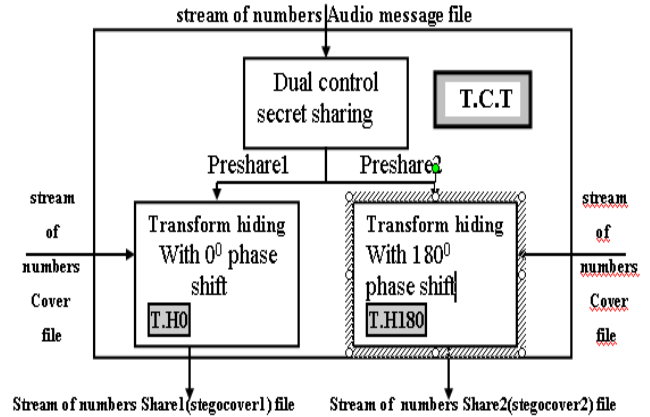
stream of numbers Audio message file

Dual control secret sharing

T.C.T

Preshare1

Preshare2

stream of numbers Cover file

Transform hiding With $0^0$ phase shift

T.H0

Transform hiding With $180^0$ phase shift

T.H180

stream of numbers Cover file

Stream of numbers Share1(stegocover1) file

Stream of numbers Share2(stegocover2) file